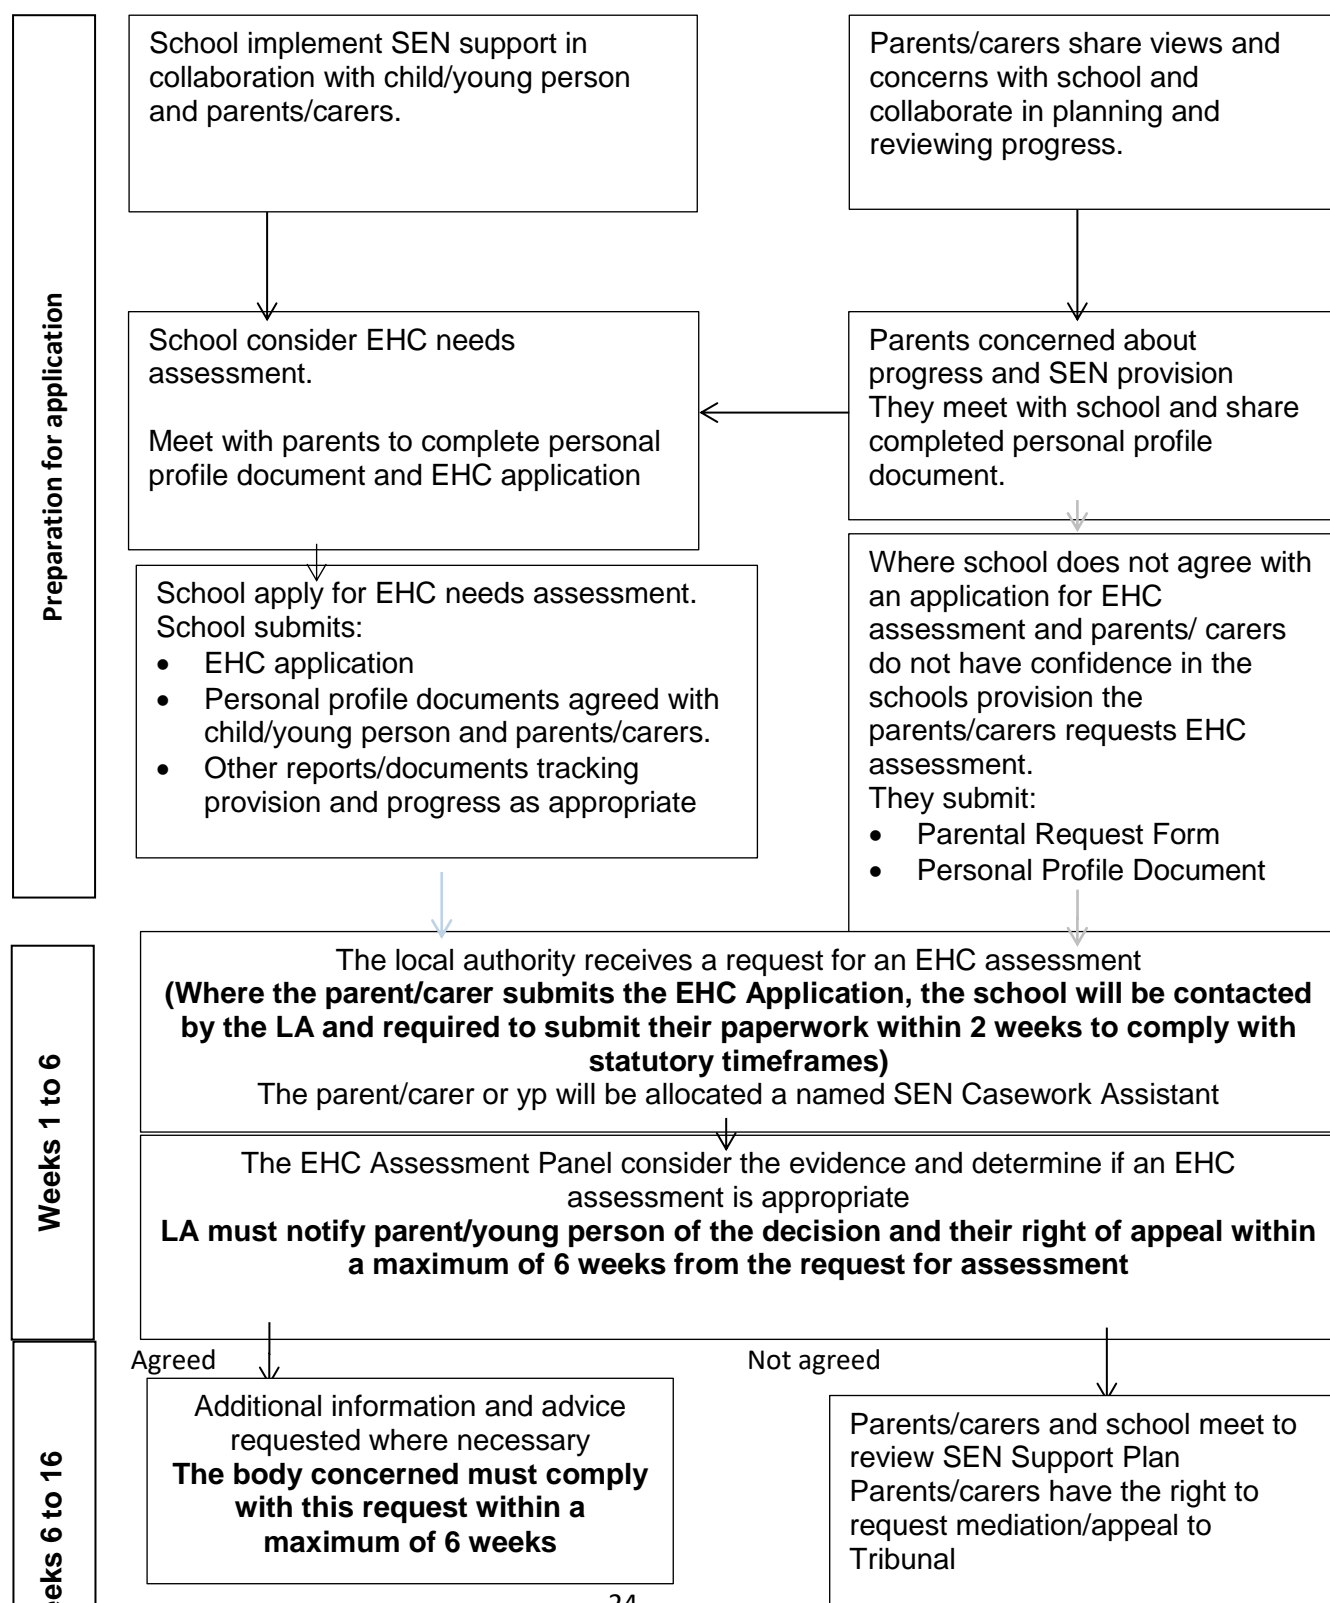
Preparation for application

School implement SEN support in collaboration with child/young person and parents/carers.

Parents/carers share views and concerns with school and collaborate in planning and reviewing progress.

School consider EHC needs assessment.

Meet with parents to complete personal profile document and EHC application

Parents concerned about progress and SEN provision They meet with school and share completed personal profile document.

School apply for EHC needs assessment. School submits:
- EHC application
- Personal profile documents agreed with child/young person and parents/carers.
- Other reports/documents tracking provision and progress as appropriate

Where school does not agree with an application for EHC assessment and parents/ carers do not have confidence in the schools provision the parents/carers requests EHC assessment.
They submit:
- Parental Request Form
- Personal Profile Document

Weeks 1 to 6

The local authority receives a request for an EHC assessment
**(Where the parent/carer submits the EHC Application, the school will be contacted by the LA and required to submit their paperwork within 2 weeks to comply with statutory timeframes)**
The parent/carer or yp will be allocated a named SEN Casework Assistant

The EHC Assessment Panel consider the evidence and determine if an EHC assessment is appropriate
**LA must notify parent/young person of the decision and their right of appeal within a maximum of 6 weeks from the request for assessment**

eeks 6 to 16

Agreed

Not agreed

Additional information and advice requested where necessary
**The body concerned must comply with this request within a maximum of 6 weeks**

Parents/carers and school meet to review SEN Support Plan
Parents/carers have the right to request mediation/appeal to Tribunal

24